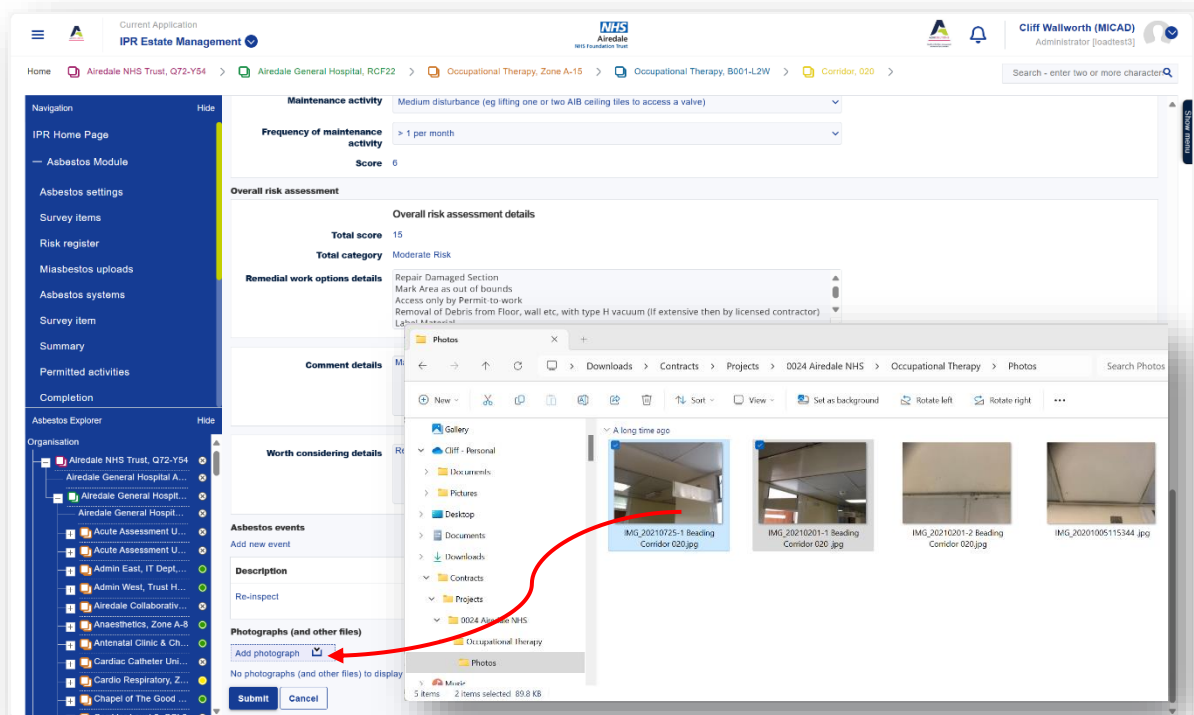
Current Application
IPR Estate Management

NHS
Airedale
NHS Foundation Trust

Cliff Wallworth (MICAD)
Administrator [loadtest3]

Home > Airedale NHS Trust, Q72-Y54 > Airedale General Hospital, RCF22 > Occupational Therapy, Zone A-15 > Occupational Therapy, B001-L2W > Corridor, 020 >

Search - enter two or more character

Navigation Hide
IPR Home Page
— Asbestos Module
Asbestos settings
Survey items
Risk register
Miasbestos uploads
Asbestos systems
Survey item
Summary
Permitted activities
Completion

Asbestos Explorer Hide
Organisation
Airedale NHS Trust, Q72-Y54
Airedale General Hospital A...
Airedale General Hospit...
Airedale General Hospit...
Acute Assessment U...
Acute Assessment U...
Admin East, IT Dept,...
Admin West, Trust H...
Airedale Collaborativ...
Anaesthetics, Zone A-8
Antenatal Clinic & Ch...
Cardiac Catheter Uni...
Cardio Respiratory, Z...
Chapel of The Good ...

Maintenance activity Medium disturbance (eg lifting one or two AIB ceiling tiles to access a valve)
Frequency of maintenance activity > 1 per month
Score 6

Overall risk assessment
Overall risk assessment details
Total score 15
Total category Moderate Risk
Remedial work options details
Repair Damaged Section
Mark Area as out of bounds
Access only by Permit-to-work
Removal of Debris from Floor, wall etc, with type H vacuum (if extensive then by licensed contractor)
Label Material

Comment details Ma

Worth considering details Re

Asbestos events
Add new event
Description
Re-inspect

Photographs (and other files)
Add photograph
No photographs (and other files) to display

Submit Cancel

Show menu

Photos
Downloads > Contracts > Projects > 0024 Airedale NHS > Occupational Therapy > Photos
Search Photos
New Sort View Set as background Rotate left Rotate right ...
Gallery
Cliff - Personal
Documents
Pictures
Desktop
Documents
Downloads
Contracts
Projects
0024 Airedale NHS
Occupational Therapy
Photos
Music
A long time ago
IMG_20210725-1 Beading Corridor 020.jpg
IMG_20210201-1 Beading Corridor 020 .jpg
IMG_20210201-2 Beading Corridor 020.jpg
IMG_20201005115344 .jpg
5 items 2 items selected 89.8 KB